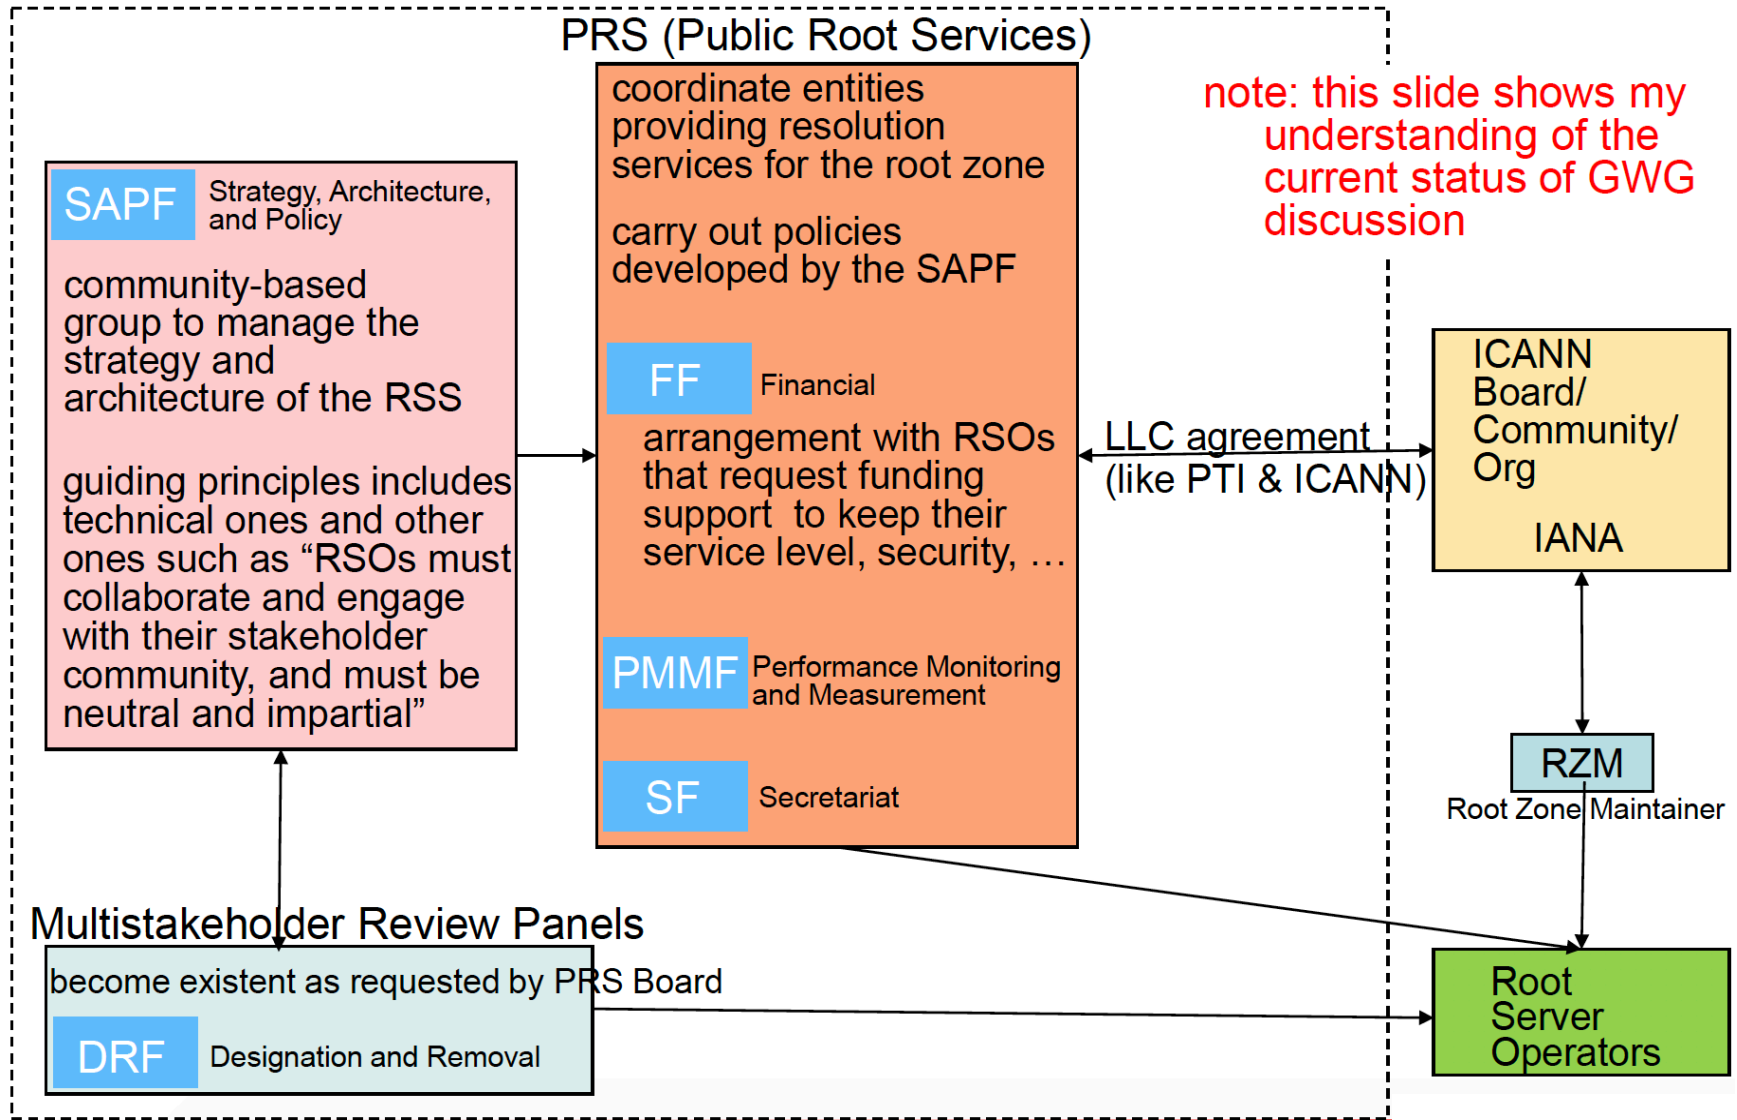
PRS (Public Root Services)

note: this slide shows my understanding of the current status of GWG discussion

SAPF Strategy, Architecture, and Policy

community-based group to manage the strategy and architecture of the RSS

guiding principles includes technical ones and other ones such as “RSOs must collaborate and engage with their stakeholder community, and must be neutral and impartial”

coordinate entities providing resolution services for the root zone

carry out policies developed by the SAPF

FF Financial

arrangement with RSOs that request funding support to keep their service level, security, …

PMMF Performance Monitoring and Measurement

SF Secretariat

LLC agreement (like PTI & ICANN)

ICANN Board/ Community/ Org

IANA

RZM
Root Zone Maintainer

Multistakeholder Review Panels

become existent as requested by PRS Board

DRF Designation and Removal

Root Server Operators